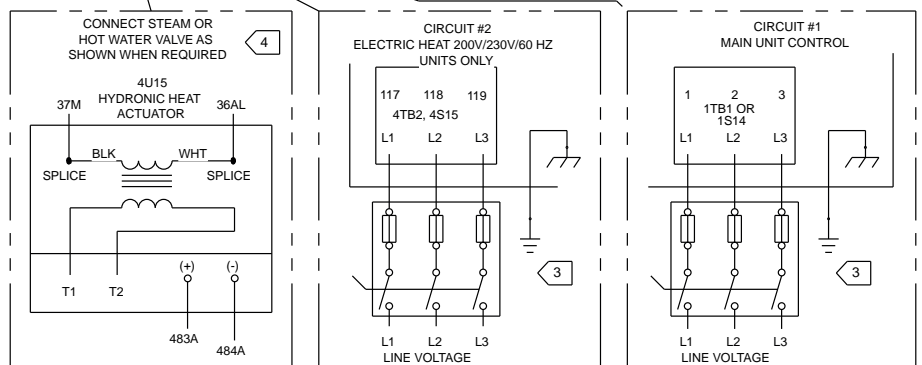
CONNECT STEAM OR HOT WATER VALVE AS SHOWN WHEN REQUIRED

4

4U15
HYDRONIC HEAT ACTUATOR

37M

36AL

BLK

WHT

SPLICE

SPLICE

T1

T2

(+)

(-)

483A

484A

CIRCUIT #2
ELECTRIC HEAT 200V/230V/60 HZ
UNITS ONLY

117

118

119

4TB2, 4S15

L1

L2

L3

3

L1

L2

L3

LINE VOLTAGE

CIRCUIT #1
MAIN UNIT CONTROL

1

2

3

1TB1 OR
1S14

L1

L2

L3

3

L1

L2

L3

LINE VOLTAGE